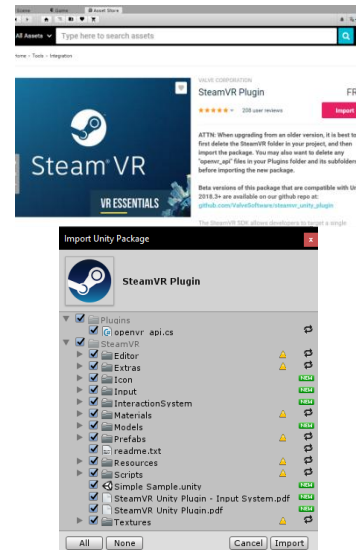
Scene Game Asset Store

All Assets ▾ Type here to search assets

Home > Tools > Integration

Steam VR

VR ESSENTIALS

VALVE CORPORATION

SteamVR Plugin

FR

★★★★☆ 208 user reviews

Import

ATTN: When upgrading from an older version, it is best to first delete the SteamVR folder in your project, and then import the package. You may also want to delete any "openvr_api" files in your Plugins folder and its subfolders before importing the new package.

Beta versions of this package that are compatible with Un 2018.3+ are available on our github repo at: github.com/ValveSoftware/steamvr_unity_plugin

The SteamVR SDK allows developers to target a single

Import Unity Package

x

SteamVR Plugin

Plugins
openvr_api.cs
SteamVR
Editor
Extras
Icon
NEW
Input
NEW
InteractionSystem
NEW
Materials
Models
NEW
Prefabs
NEW
readme.txt
Resources
Scripts
Simple Sample.unity
NEW
SteamVR Unity Plugin - Input System.pdf
NEW
SteamVR Unity Plugin.pdf
Textures

All None Cancel Import